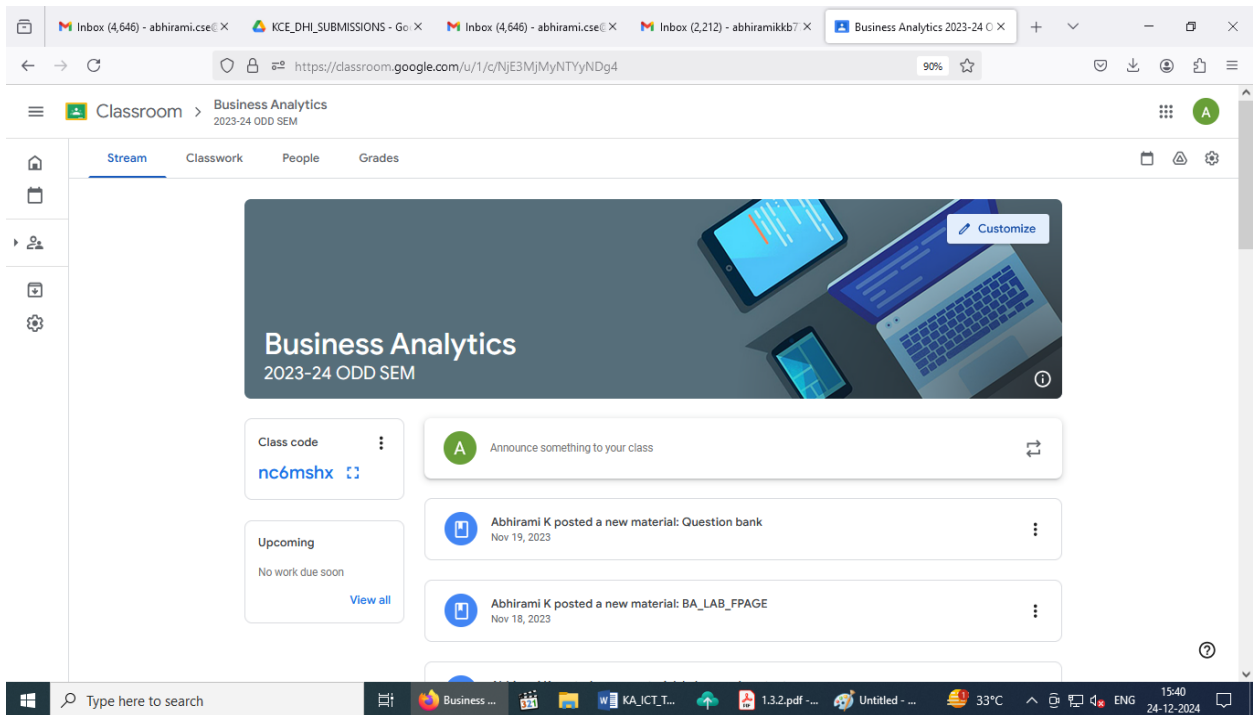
Inbox (4,646) - abhirami.cse@ ×
KCE_DHI_SUBMISSIONS - Go ×
Inbox (4,646) - abhirami.cse@ ×
Inbox (2,212) - abhiramikkb7 ×
Business Analytics 2023-24 O ×

https://classroom.google.com/u/1/c/NjE3MjMyNTYyNDg4
90%

Classroom > Business Analytics
2023-24 ODD SEM

A

Stream
Classwork
People
Grades

Customize

Business Analytics
2023-24 ODD SEM

Class code
nc6mshx

Upcoming
No work due soon
View all

A
Announce something to your class

Abhirami K posted a new material: Question bank
Nov 19, 2023

Abhirami K posted a new material: BA_LAB_FPAGE
Nov 18, 2023

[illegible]

Type here to search
Business ...
KA_ICT_T...
1.3.2.pdf - ...
Untitled - ...
33°C
ENG
15:40
24-12-2024